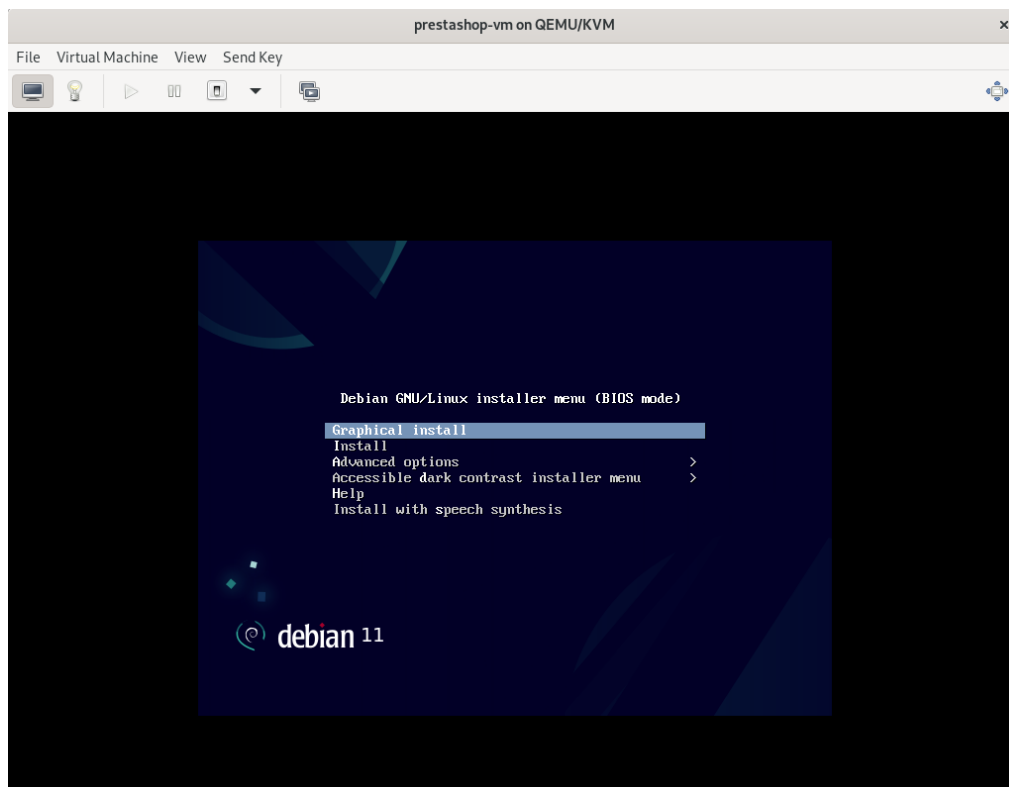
prestashop-vm on QEMU/KVM

×

File Virtual Machine View Send Key

Debian GNU/Linux installer menu (BIOS mode)

Graphical install
Install
Advanced options >
Accessible dark contrast installer menu >
Help
Install with speech synthesis

debian 11